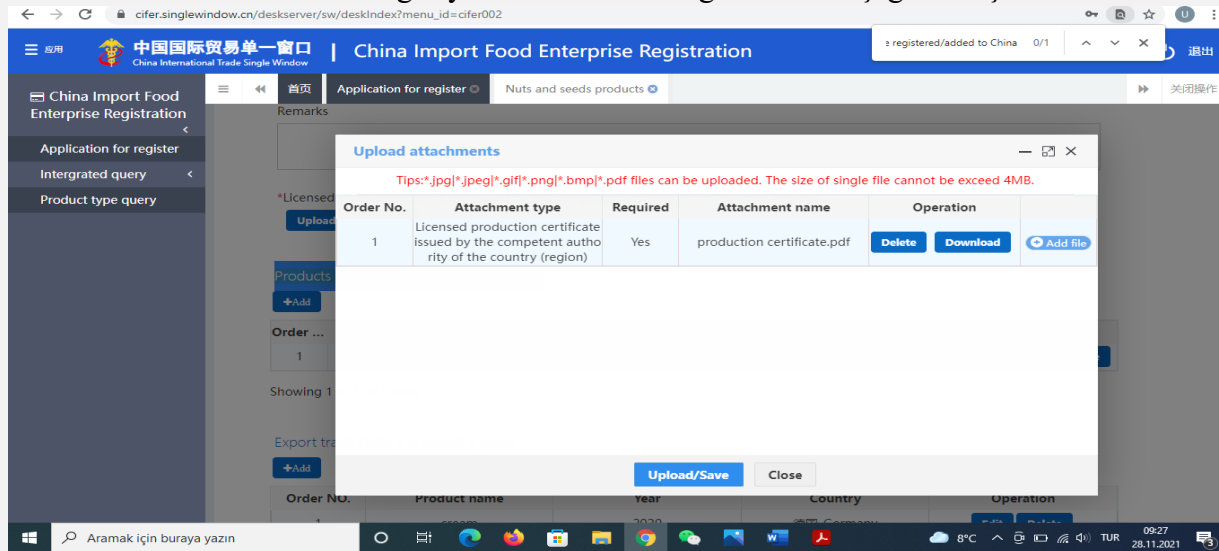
cifer.singlewindow.cn/deskserver/sw/deskIndex?menu_id=cifer002

e registered/added to China 0/1

应用 中国国际贸易单一窗口 China International Trade Single Window | China Import Food Enterprise Registration

退出

China Import Food Enterprise Registration

Application for register

Intergrated query

Product type query

首页 Application for register Nuts and seeds products

关闭操作

Remarks

*Licensed

Upload

Products

+Add

Order ...

1

Showing 1

Export tra

+Add

| Order NO. | Product name | Year | Country | Operation |
|---|---|---|---|---|
| 1 | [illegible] | 2020 | 德国 Germany | Edit Delete |

Upload attachments

Tips:*.jpg|*.jpeg|*.gif|*.png|*.bmp|*.pdf files can be uploaded. The size of single file cannot be exceed 4MB.

| Order No. | Attachment type | Required | Attachment name | Operation | |
|---|---|---|---|---|---|
| 1 | Licensed production certificate issued by the competent authority of the country (region) | Yes | production certificate.pdf | Delete Download | Add file |

Upload/Save Close

Aramak için buraya yazın

8°C TUR 09:27 28.11.2021